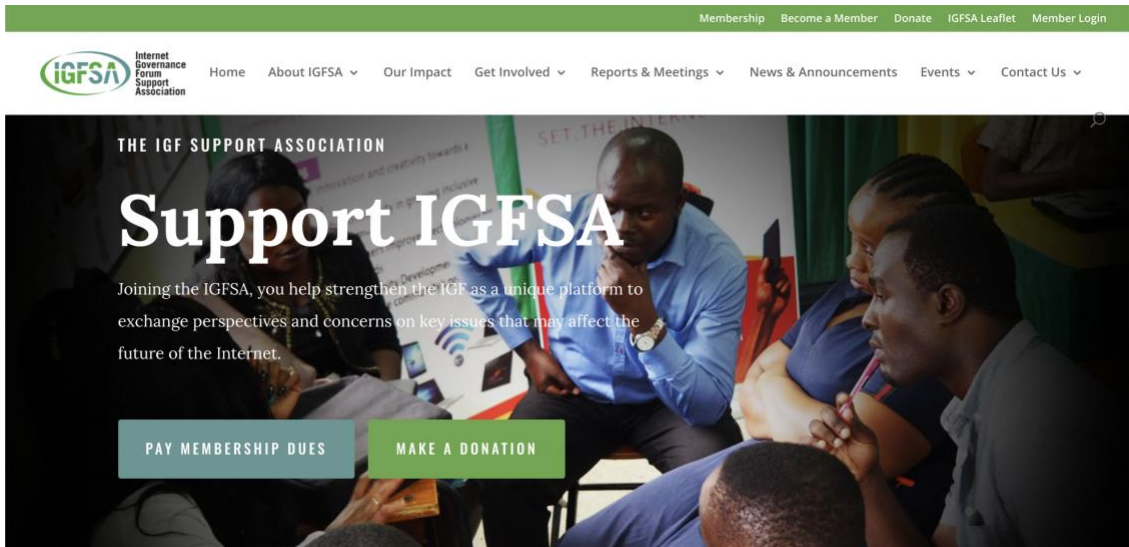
Membership Become a Member Donate IGFSA Leaflet Member Login

IGFSA Internet Governance Forum Support Association

Home About IGFSA Our Impact Get Involved Reports & Meetings News & Announcements Events Contact Us

THE IGF SUPPORT ASSOCIATION

Support IGFSA

Joining the IGFSA, you help strengthen the IGF as a unique platform to exchange perspectives and concerns on key issues that may affect the future of the Internet.

PAY MEMBERSHIP DUES

MAKE A DONATION